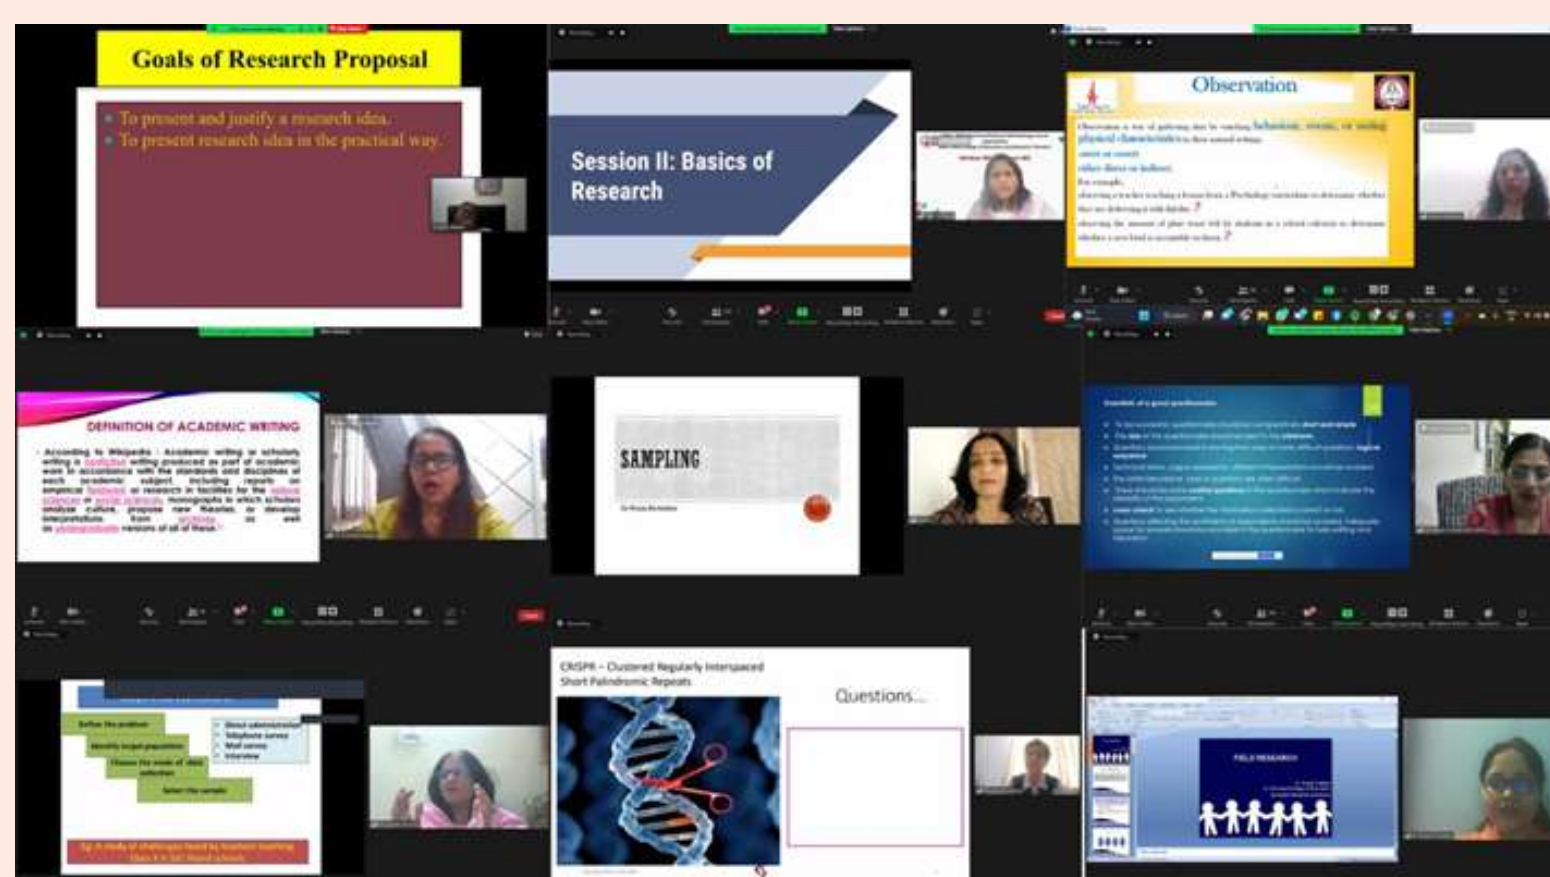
Goals of Research Proposal

To present and justify a research idea.
To present research idea in the practical way.

Session II: Basics of Research

Observation

Observation is a way of gathering data by watching behaviour, events, or noting physical characteristics in their natural setting.
overt or covert
direct or indirect
For example:

DEFINITION OF ACADEMIC WRITING

According to Wikipedia : Academic writing or scholarly writing is nonfiction writing produced as part of academic work in accordance with the standards and disciplines of each academic subject, including reports on empirical fieldwork or research in facilities for the natural sciences or social sciences, monographs in which scholars analyze culture, propose new theories, or develop interpretations from archives, as well as undergraduate versions of all of these.

SAMPLING

Define the problem
Identify target population
Choose the mode of data collection
Select the sample

Mail administered
Telephone survey
Mail survey
Interview

CRISPR – Clustered Regularly Interspaced Short Palindromic Repeats

Questions...

FIELD RESEARCH